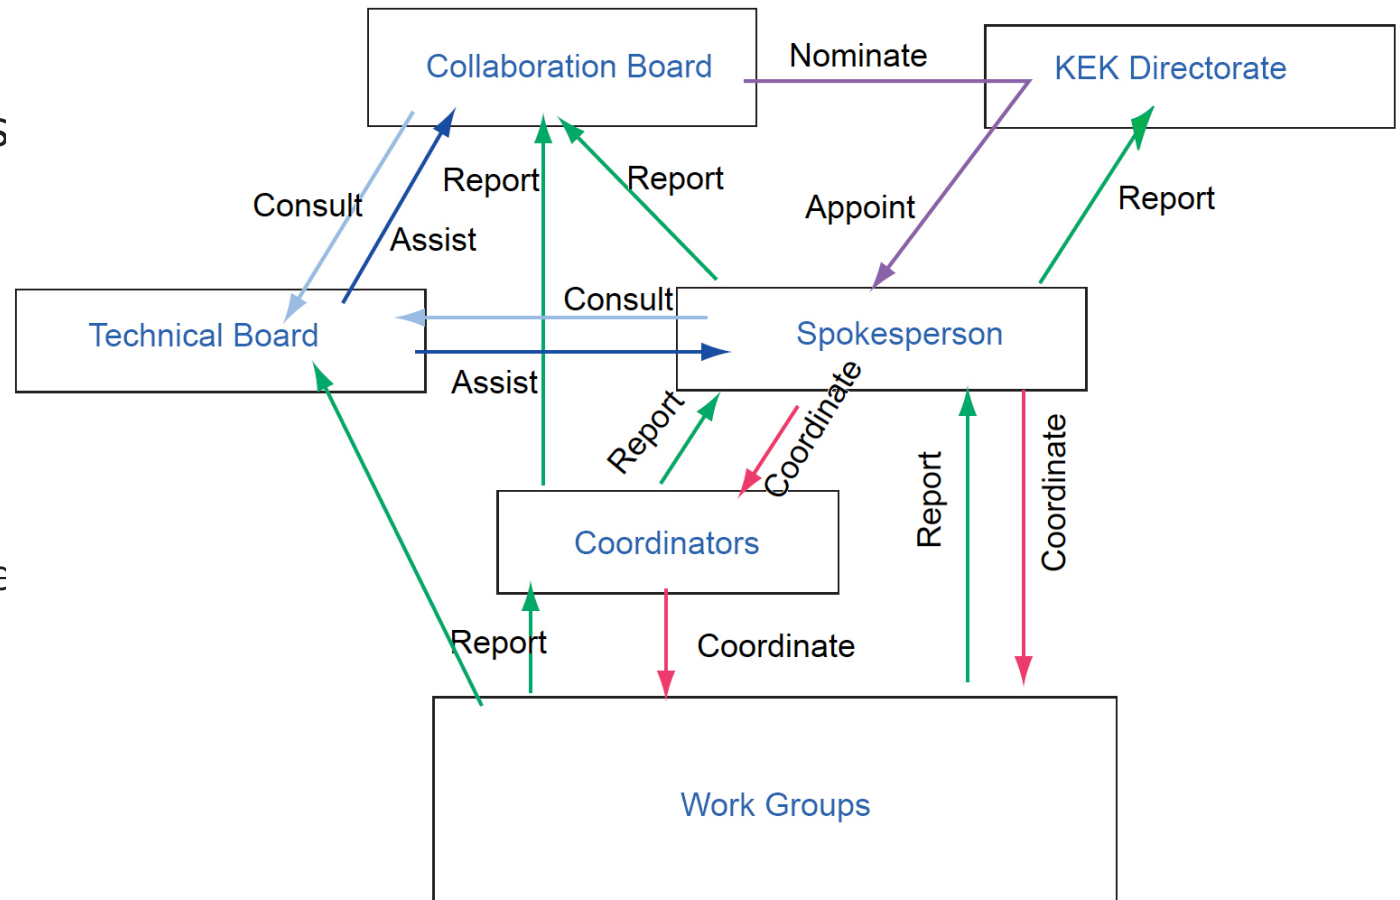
Collaboration Board

Nominate

KEK Directorate

Consult

Report

Report

Assist

Appoint

Report

Technical Board

Consult

Spokesperson

Assist

Report

Coordinate

Report

Coordinate

Coordinators

Report

Coordinate

Work Groups